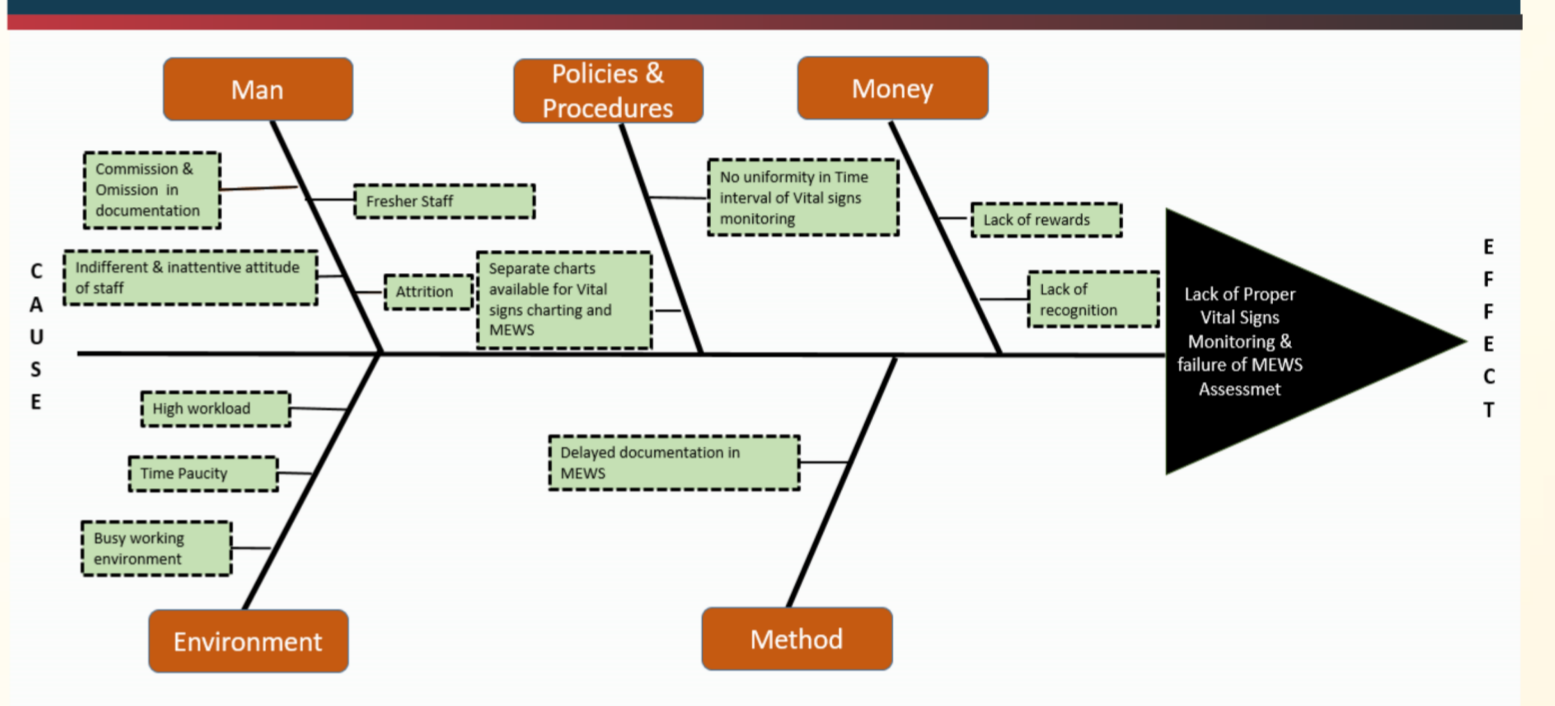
Man

Policies & Procedures

Money

Commission & Omission in documentation

Fresher Staff

No uniformity in Time interval of Vital signs monitoring

Lack of rewards

C
A
U
S
E

Indifferent & inattentive attitude of staff

Attrition

Separate charts available for Vital signs charting and MEWS

Lack of recognition

Lack of Proper Vital Signs Monitoring & failure of MEWS Assessmet

E
F
F
E
C
T

High workload

Time Paucity

Busy working environment

Delayed documentation in MEWS

Environment

Method